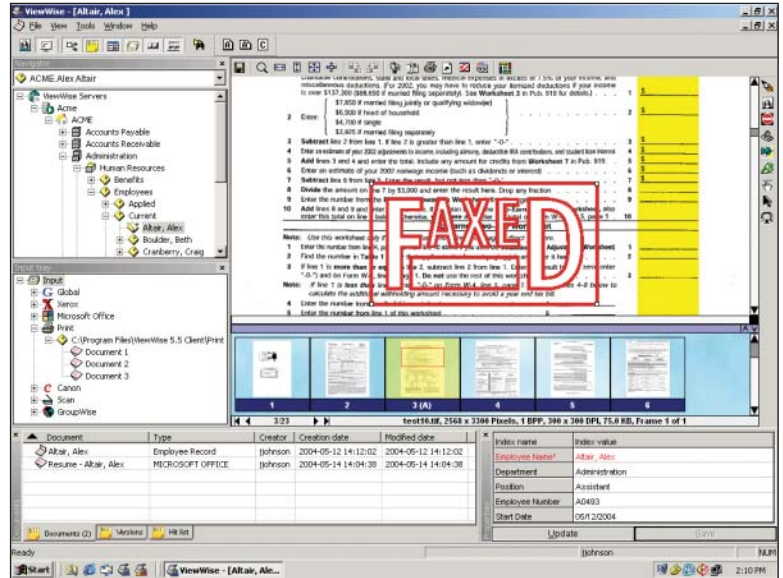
ViewWise - [Altair, Alex ]
File View Tools Window Help

Navigator
ACME.Alex Altair
ViewWise Servers
Acme
ACME
Accounts Payable
Accounts Receivable
Administration
Human Resources
Benefits
Employees
Applied
Current
Altair, Alex
Boulder, Beth
Cranberry, Craig

Input tray
Input
Global
Xerox
Microsoft Office
Print
C:\Program Files\ViewWise 5.5 Client\Print
Document 1
Document 2
Document 3
Canon
Scan
GroupWise

miscellaneous deductions. (For 2002, you may have to reduce your itemized deductions if your income is over $137,300 ($68,650 if married filing separately). See Worksheet 3 in Pub. 919 for details.)

2 Enter: $7,850 if married filing jointly or qualifying widow(er) $6,900 if head of household $4,700 if single $3,925 if married filing separately

3 Subtract line 2 from line 1. If line 2 is greater than line 1, enter "-0-"
4 Enter an estimate of your 2002 adjustments to income, including alimony, deductible IRA contributions, and student loan interest
5 Add lines 3 and 4 and enter the total. Include any amount for credits from Worksheet 7 in Pub. 919.
6 Enter an estimate of your 2002 nonwage income (such as dividends or interest)
7 Subtract line 6 from line 5. Enter the result, but not less than "-0-"
8 Divide the amount on line 7 by $3,000 and enter the result here. Drop any fraction
9 Enter the number from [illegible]
10 Add lines 8 and 9 and enter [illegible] enter this total on line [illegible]

FAXED

Note: Use this worksheet only if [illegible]
1 Enter the number from line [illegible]
2 Find the number in Table 1 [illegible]
3 If line 1 is more than or equal to line 2, subtract line 2 from line 1. Enter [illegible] "-0-") and on Form W-4, line 5 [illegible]. Do not use the rest of this worksheet
Note: If line 1 is less than line 2, enter "-0-" on Form W-4, line 5 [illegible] calculate the additional withholding amount necessary to avoid a year end tax bill.
4 Enter the number from line 2 of this worksheet
5 Enter the number from line 1 of this worksheet

1 2 3 (A) 4 5 6
3/23
test10.tif, 2568 x 3300 Pixels, 1 BPP, 300 x 300 DPI, 75.0 KB, Frame 1 of 1

| Document | Type | Creator | Creation date | Modified date |
|---|---|---|---|---|
| Altair, Alex | Employee Record | tjohnson | 2004-05-12 14:12:02 | 2004-05-12 14:12:02 |
| Resume - Altair, Alex | MICROSOFT OFFICE | tjohnson | 2004-05-14 14:04:38 | 2004-05-14 14:04:38 |

Documents (2) Versions Hit list

| Index name | Index value |
|---|---|
| Employee Name* | Altair, Alex |
| Department | Administration |
| Position | Assistant |
| Employee Number | A0493 |
| Start Date | 05/12/2004 |

Update Save

Ready tjohnson NUM
Start ViewWise - [Altair, Ale... 2:10 PM